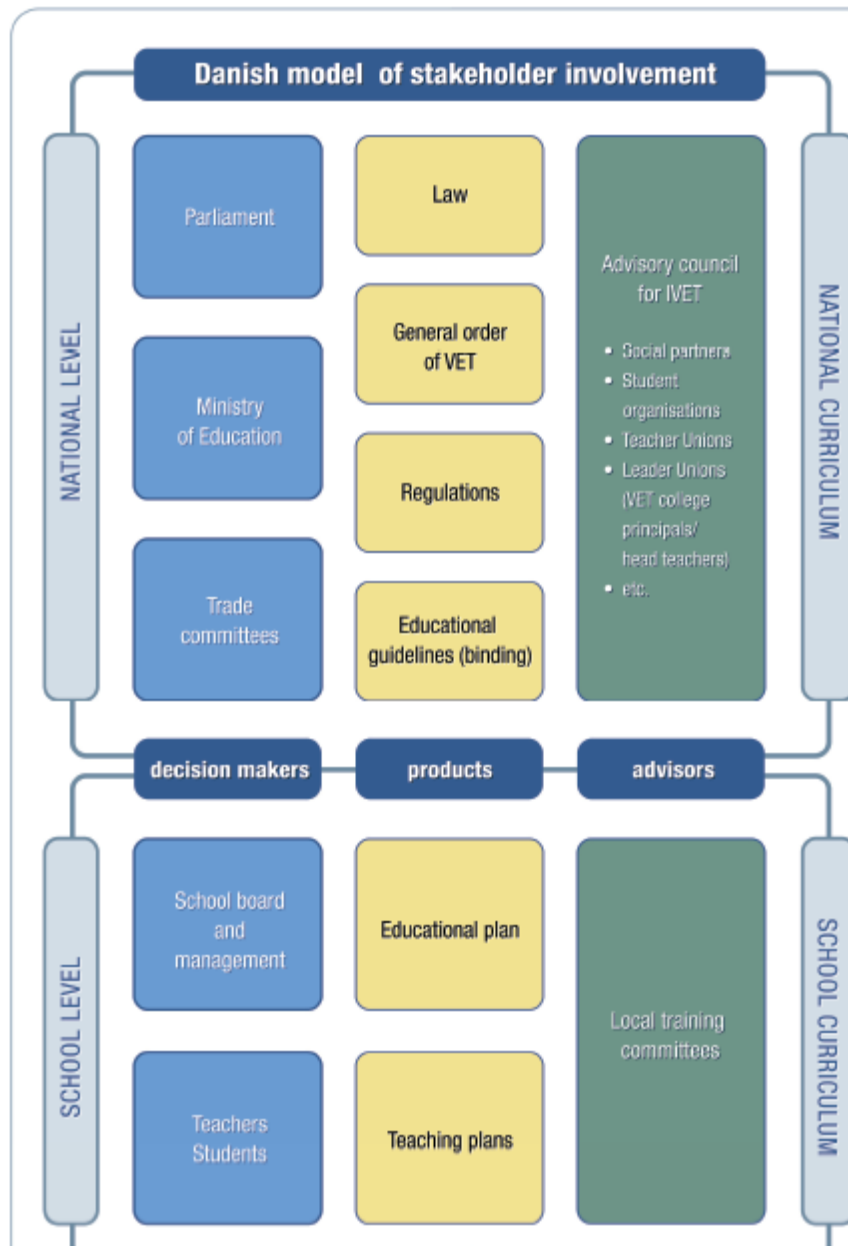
Danish model of stakeholder involvement

NATIONAL LEVEL

Parliament

Law

Ministry of Education

General order of VET

Regulations

Trade committees

Educational guidelines (binding)

Advisory council for IVET

- Social partners
- Student organisations
- Teacher Unions
- Leader Unions (VET college principals/ head teachers)
- etc.

NATIONAL CURRICULUM

decision makers

products

advisors

SCHOOL LEVEL

School board and management

Educational plan

Teachers Students

Teaching plans

Local training committees

SCHOOL CURRICULUM